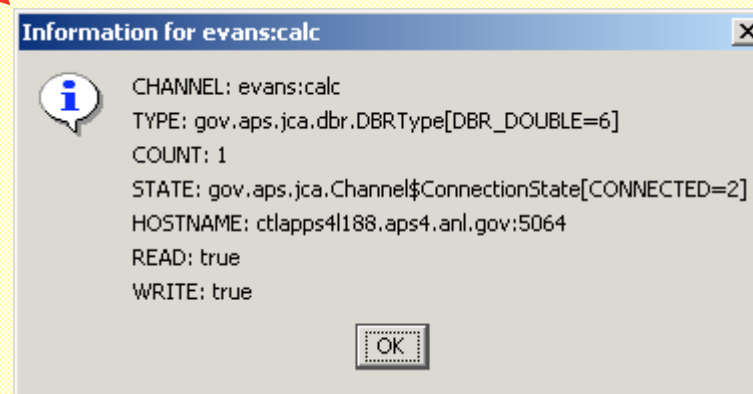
Information for evans:calc

CHANNEL: evans:calc
TYPE: gov.aps.jca.dbr.DBRType[DBR_DOUBLE=6]
COUNT: 1
STATE: gov.aps.jca.Channel$ConnectionState[CONNECTED=2]
HOSTNAME: ctlapps4l188.aps4.anl.gov:5064
READ: true
WRITE: true

OK